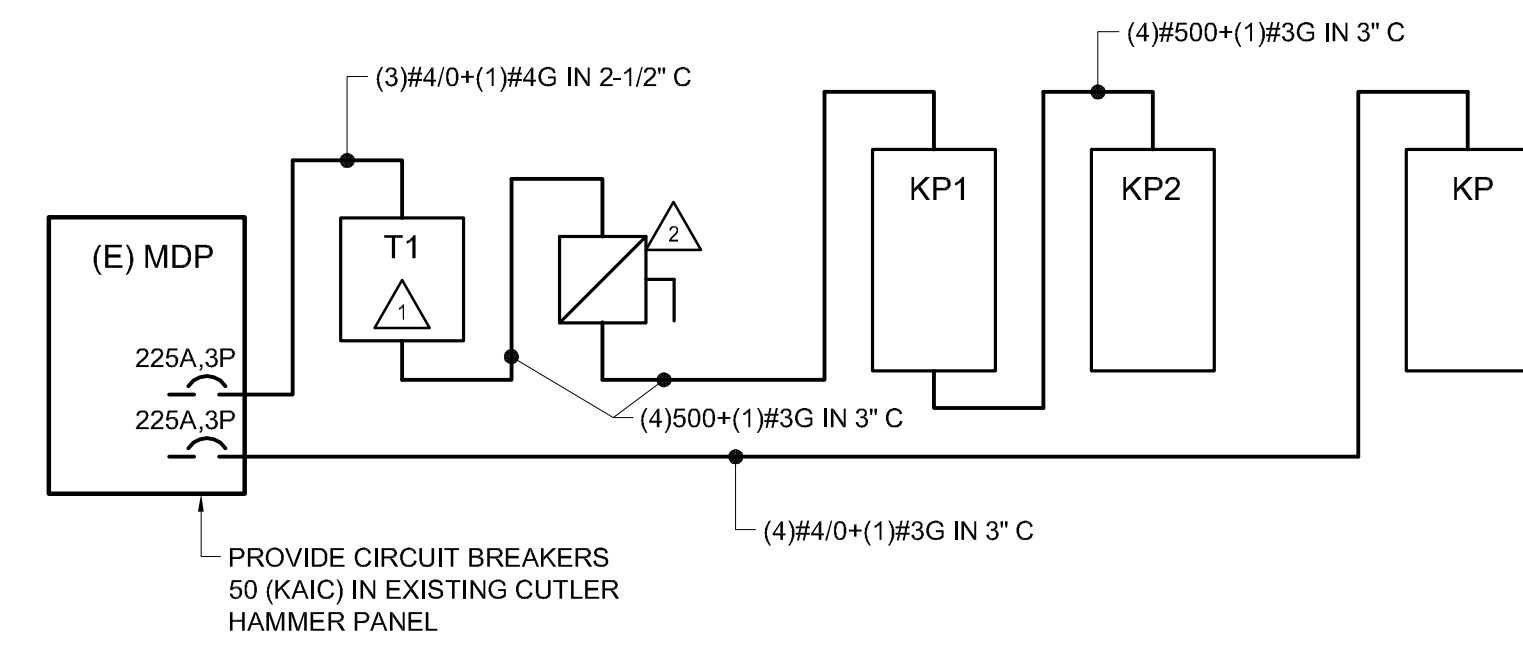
(4)#500+(1)#3G IN 3" C

(3)#4/0+(1)#4G IN 2-1/2" C

KP1

KP2

KP

(E) MDP

T1

1

2

225A,3P

225A,3P

(4)500+(1)#3G IN 3" C

(4)#4/0+(1)#3G IN 3" C

PROVIDE CIRCUIT BREAKERS 50 (KAIC) IN EXISTING CUTLER HAMMER PANEL